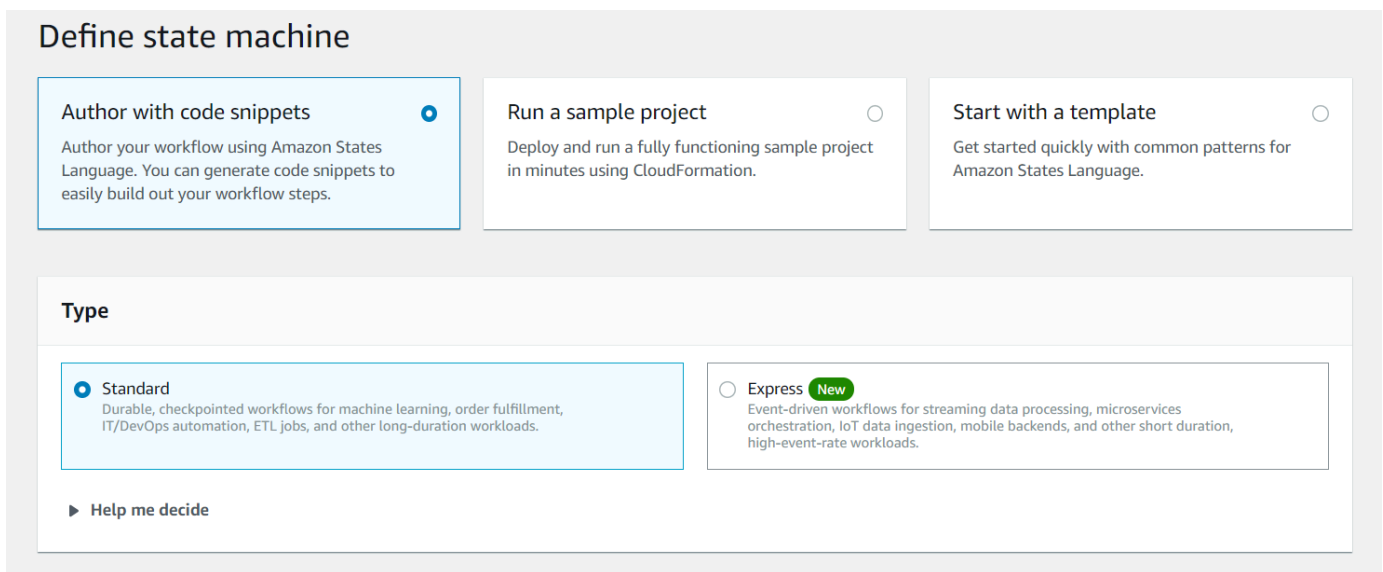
Define state machine

Author with code snippets
Author your workflow using Amazon States Language. You can generate code snippets to easily build out your workflow steps.

Run a sample project
Deploy and run a fully functioning sample project in minutes using CloudFormation.

Start with a template
Get started quickly with common patterns for Amazon States Language.

Type

Standard
Durable, checkpointed workflows for machine learning, order fulfillment, IT/DevOps automation, ETL jobs, and other long-duration workloads.

Express New
Event-driven workflows for streaming data processing, microservices orchestration, IoT data ingestion, mobile backends, and other short duration, high-event-rate workloads.

Help me decide